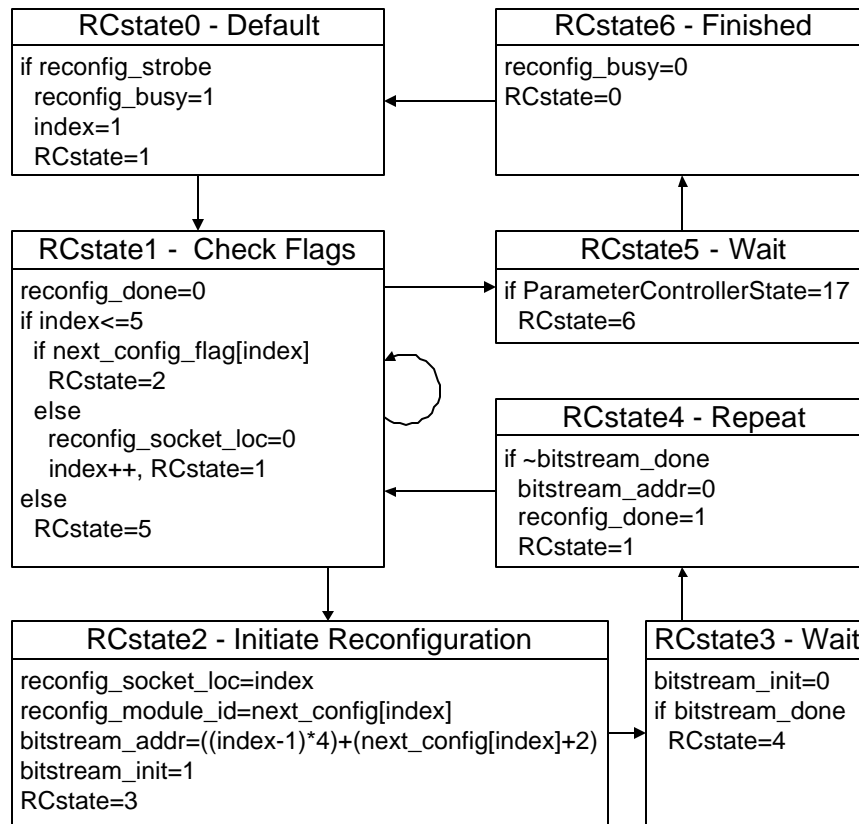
RCstate0 - Default

if reconfig_strobe
reconfig_busy=1
index=1
RCstate=1

RCstate6 - Finished

reconfig_busy=0
RCstate=0

RCstate1 - Check Flags

reconfig_done=0
if index<=5
if next_config_flag[index]
RCstate=2
else
reconfig_socket_loc=0
index++, RCstate=1
else
RCstate=5

RCstate5 - Wait

if ParameterControllerState=17
RCstate=6

RCstate4 - Repeat

if ~bitstream_done
bitstream_addr=0
reconfig_done=1
RCstate=1

RCstate2 - Initiate Reconfiguration

reconfig_socket_loc=index
reconfig_module_id=next_config[index]
bitstream_addr=((index-1)*4)+(next_config[index]+2)
bitstream_init=1
RCstate=3

RCstate3 - Wait

bitstream_init=0
if bitstream_done
RCstate=4